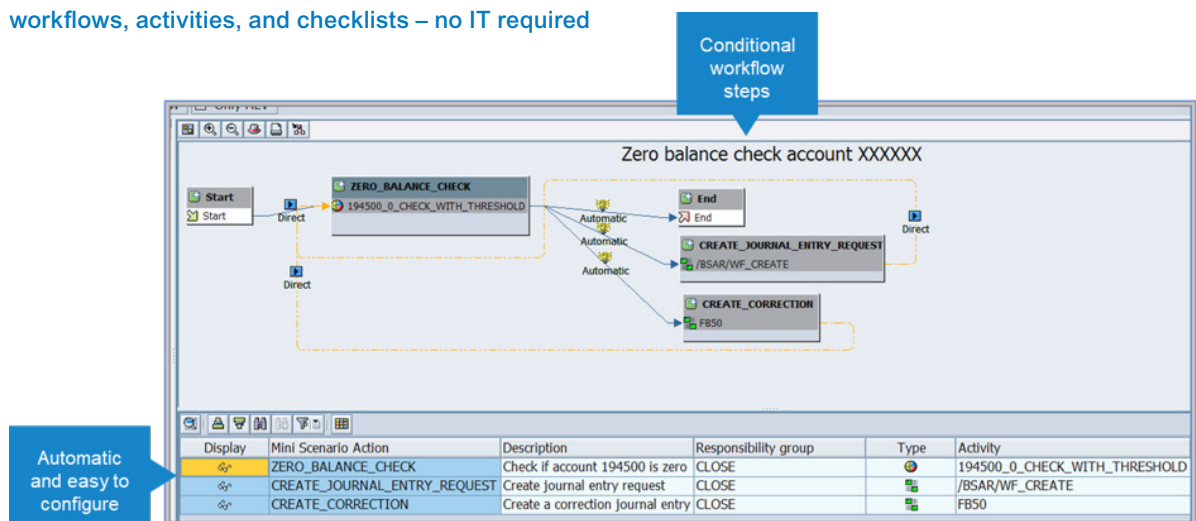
workflows, activities, and checklists – no IT required

Conditional workflow steps

Only REV

Zero balance check account XXXXXX

Start
Start
Direct
ZERO_BALANCE_CHECK
194500_0_CHECK_WITH_THRESHOLD
Automatic
Automatic
Automatic
End
End
Direct
CREATE_JOURNAL_ENTRY_REQUEST
/BSAR/WF_CREATE
Direct
CREATE_CORRECTION
FB50

Automatic and easy to configure

| Display | Mini Scenario Action | Description | Responsibility group | Type | Activity |
|---|---|---|---|---|---|
| | ZERO_BALANCE_CHECK | Check if account 194500 is zero | CLOSE | | 194500_0_CHECK_WITH_THRESHOLD |
| | CREATE_JOURNAL_ENTRY_REQUEST | Create journal entry request | CLOSE | | /BSAR/WF_CREATE |
| | CREATE_CORRECTION | Create a correction journal entry | CLOSE | | FB50 |